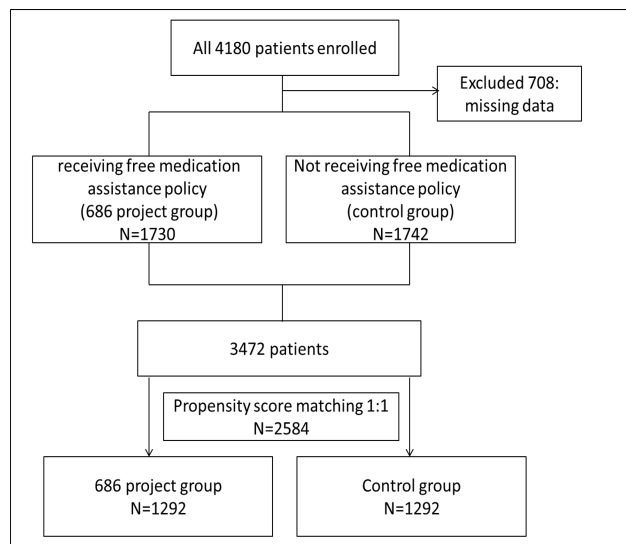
All 4180 patients enrolled

Excluded 708: missing data

receiving free medication assistance policy (686 project group) N=1730

Not receiving free medication assistance policy (control group) N=1742

3472 patients

Propensity score matching 1:1 N=2584

686 project group N=1292

Control group N=1292